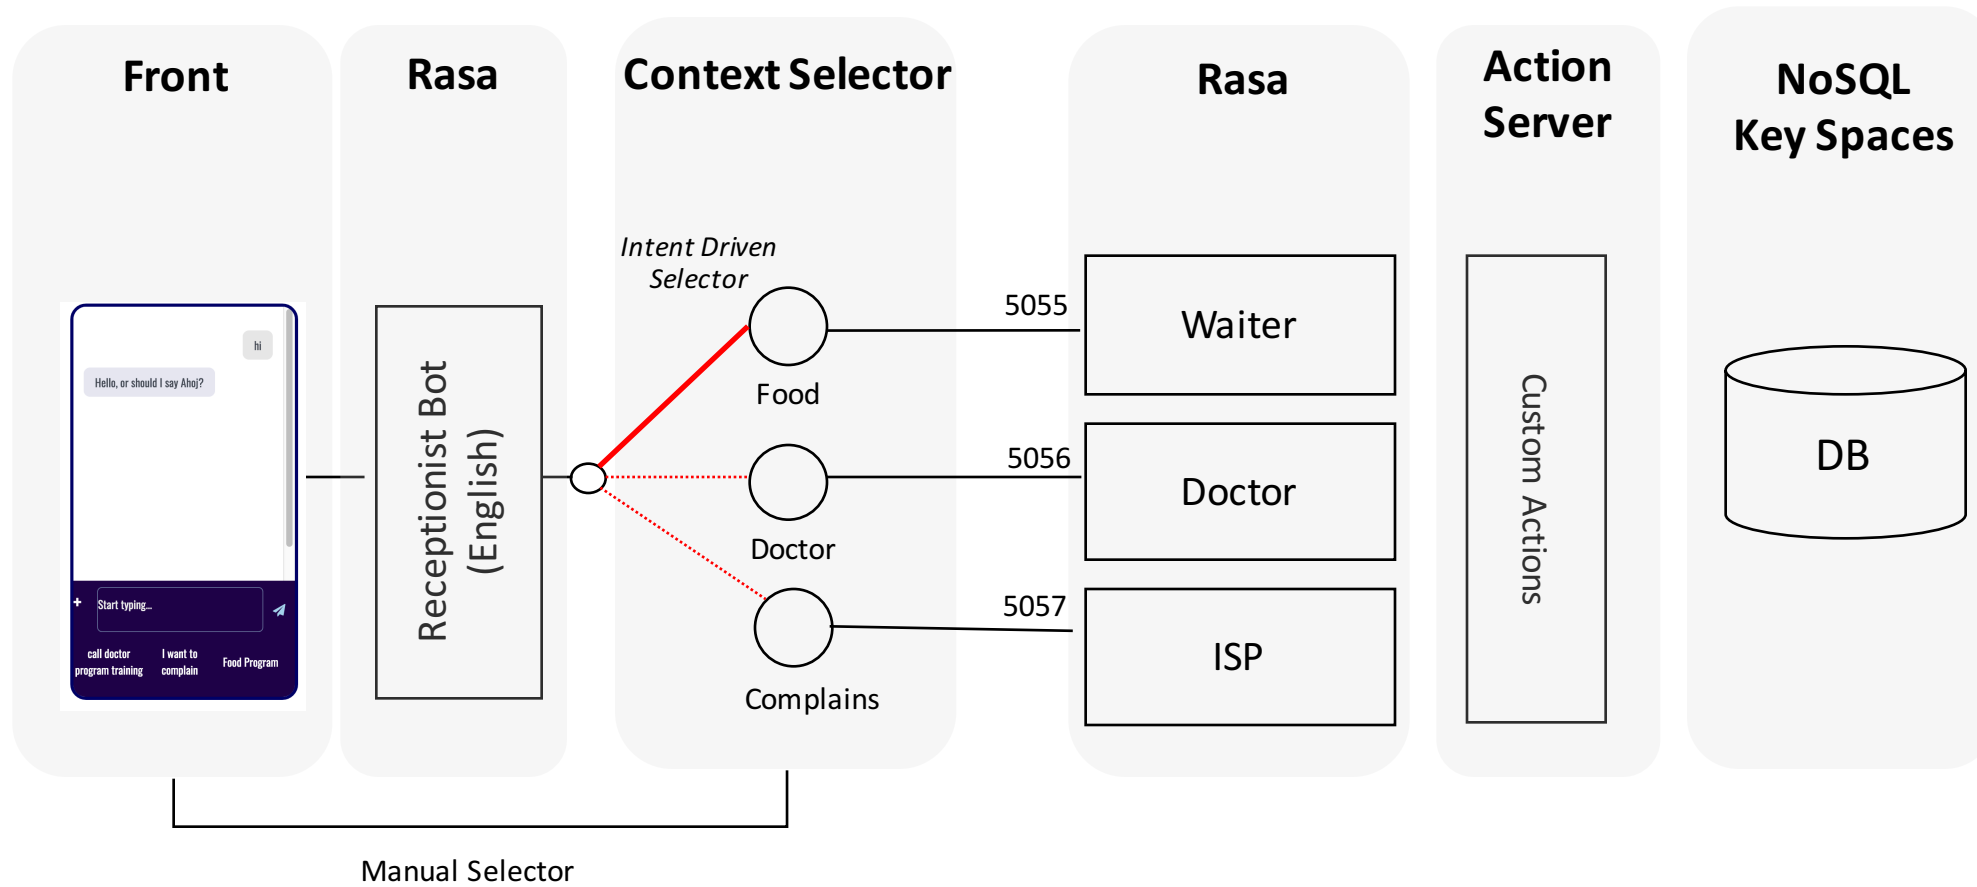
Front

Rasa

Context Selector

Rasa

Action Server

NoSQL Key Spaces

hi

Hello, or should I say Ahoj?

Start typing...

call doctor program training

I want to complain

Food Program

Receptionist Bot (English)

Intent Driven Selector

Food

Doctor

Complains

5055

5056

5057

Waiter

Doctor

ISP

Custom Actions

DB

Manual Selector